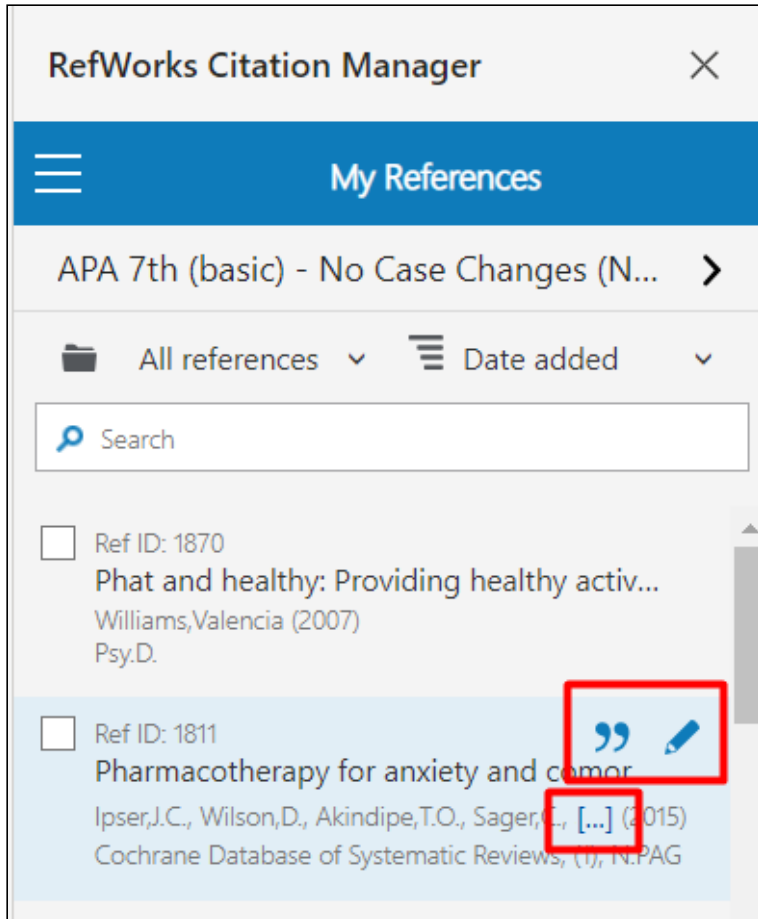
RefWorks Citation Manager

My References

APA 7th (basic) - No Case Changes (N...

All references

Date added

Search

Ref ID: 1870
Phat and healthy: Providing healthy activ...
Williams,Valencia (2007)
Psy.D.

Ref ID: 1811
Pharmacotherapy for anxiety and comor
Ipser,J.C., Wilson,D., Akindipe,T.O., Sager,C., [...] (2015)
Cochrane Database of Systematic Reviews, (1), N.PAG